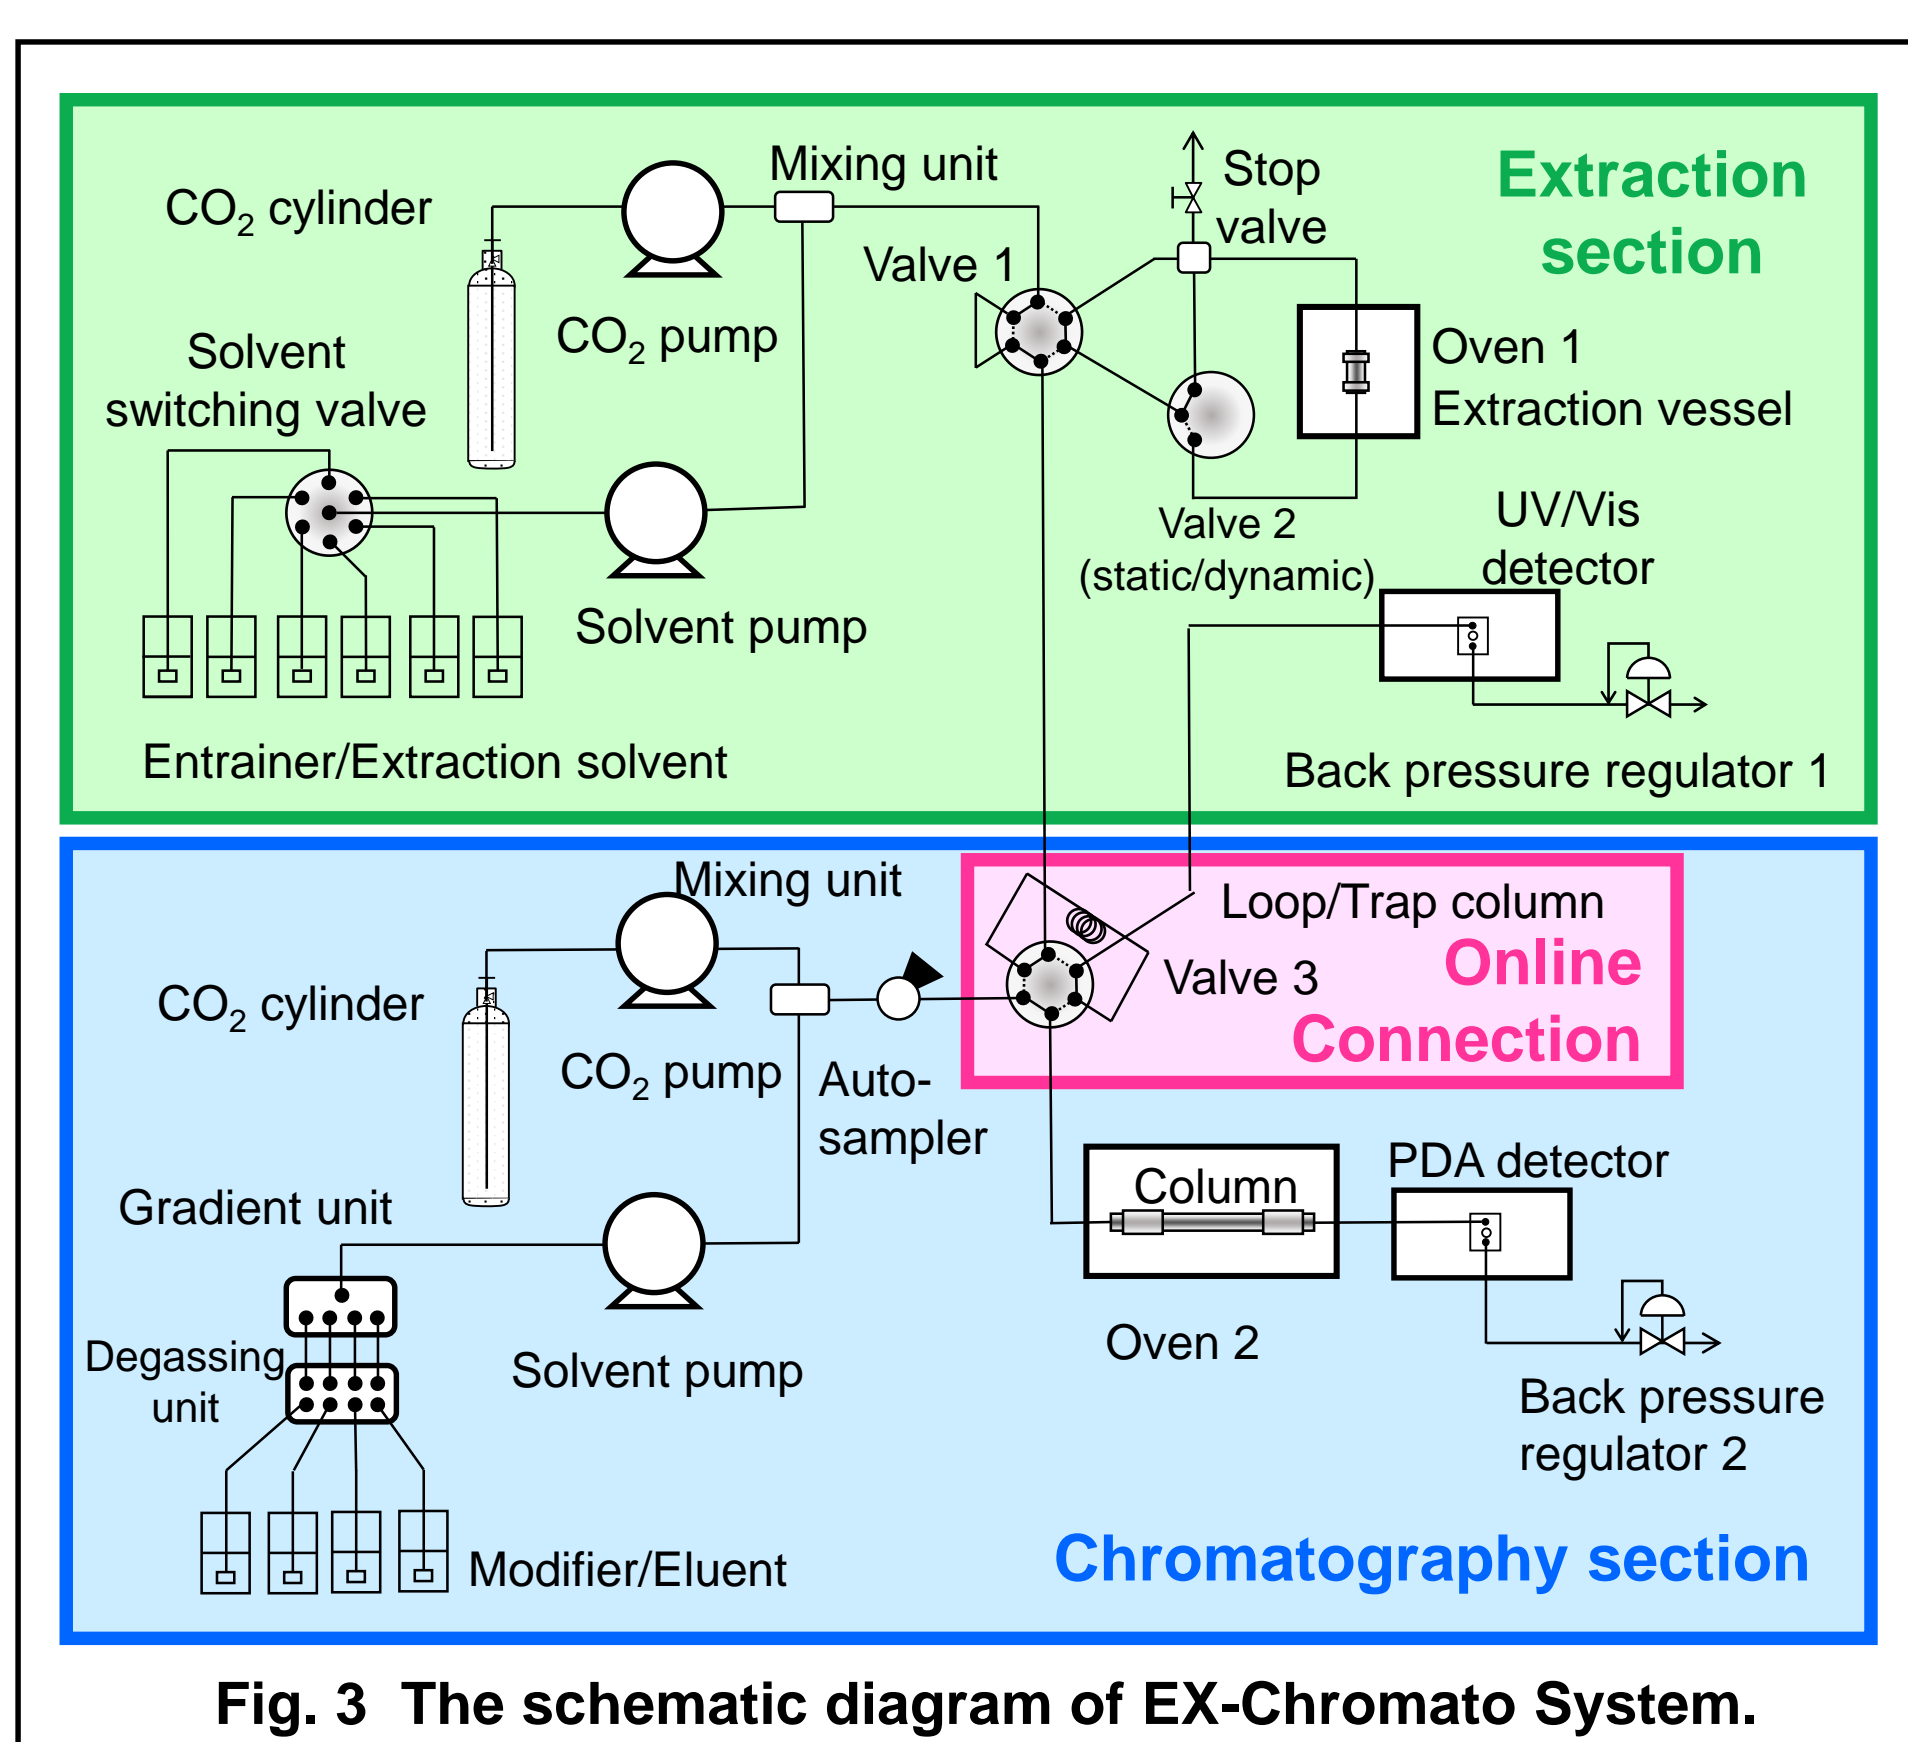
Extraction section

$CO_2$ cylinder

Mixing unit

Stop valve

Valve 1

$CO_2$ pump

Solvent switching valve

Oven 1

Extraction vessel

Valve 2 (static/dynamic)

UV/Vis detector

Solvent pump

Entrainer/Extraction solvent

Back pressure regulator 1

Mixing unit

Loop/Trap column

$CO_2$ cylinder

Valve 3

Online Connection

$CO_2$ pump

Auto-sampler

Gradient unit

Column

PDA detector

Degassing unit

Solvent pump

Oven 2

Back pressure regulator 2

Modifier/Eluent

Chromatography section

Fig. 3 The schematic diagram of EX-Chromato System.